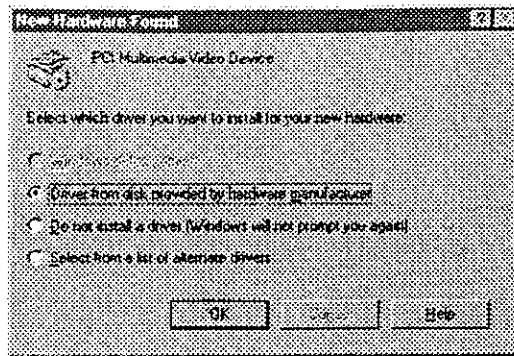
New Hardware Found

PCI Multimedia Video Device

Select which driver you want to install for your new hardware:

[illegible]

Driver from disk provided by hardware manufacturer

Do not install a driver (Windows will not prompt you again)

Select from a list of alternate drivers

OK

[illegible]

Help